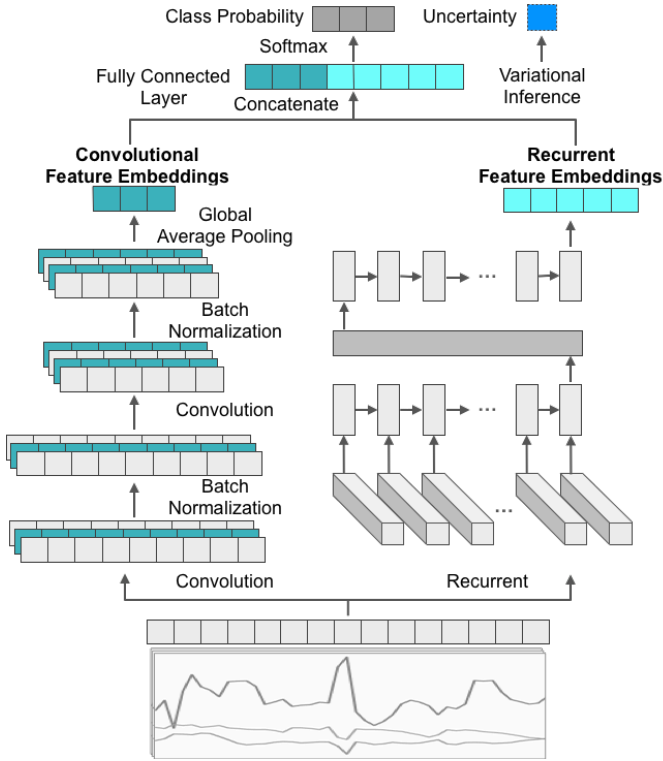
Class Probability

Uncertainty

Softmax

Fully Connected Layer

Concatenate

Variational Inference

Convolutional Feature Embeddings

Recurrent Feature Embeddings

Global Average Pooling

...

Batch Normalization

Convolution

...

Batch Normalization

...

Convolution

Recurrent